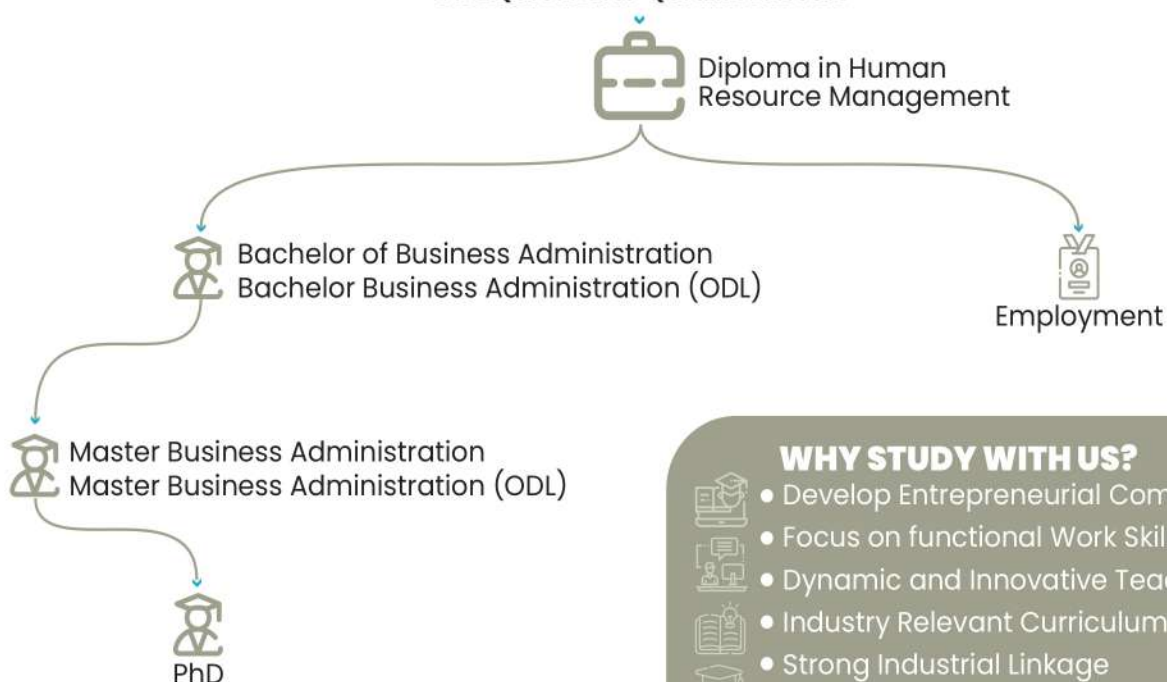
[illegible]

Diploma in Human Resource Management

Bachelor of Business Administration
Bachelor Business Administration (ODL)

Employment

Master Business Administration
Master Business Administration (ODL)

PhD

WHY STUDY WITH US?
• Develop Entrepreneurial Com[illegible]
• Focus on functional Work Skil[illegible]
• Dynamic and Innovative Tea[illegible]
• Industry Relevant Curriculum
• Strong Industrial Linkage